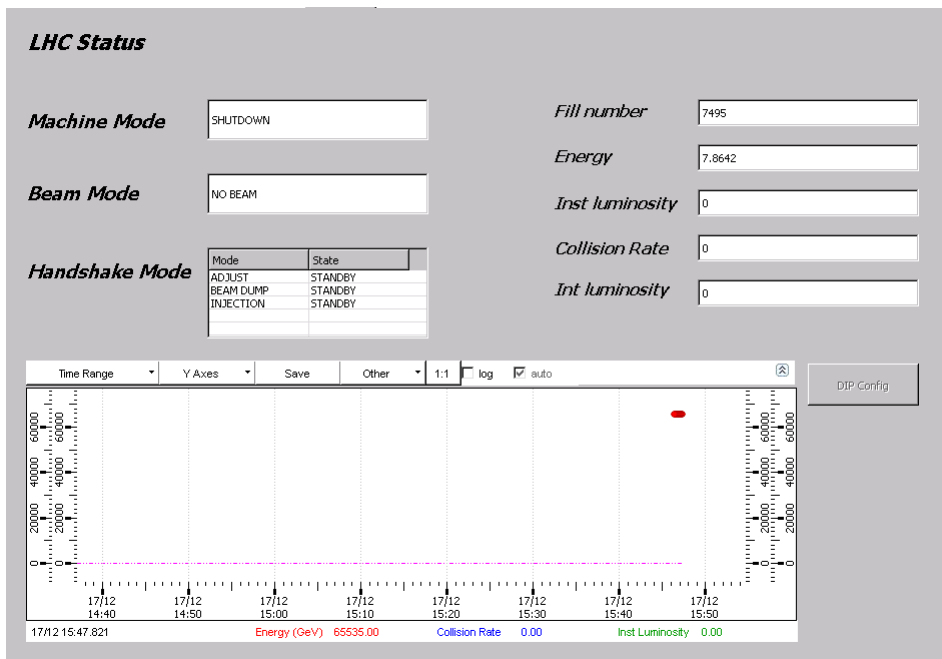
LHC Status

Machine Mode SHUTDOWN

Beam Mode NO BEAM

Handshake Mode

| Mode | State |
|---|---|
| ADJUST | STANDBY |
| BEAM DUMP | STANDBY |
| INJECTION | STANDBY |

Fill number 7495

Energy 7.8642

Inst luminosity 0

Collision Rate 0

Int luminosity 0

Time Range Y Axes Save Other 1:1 log auto

DIP Config

60000 60000 40000 40000 20000 20000 0 0

60000 60000 40000 40000 20000 20000 0 0

17/12 14:40 17/12 14:50 17/12 15:00 17/12 15:10 17/12 15:20 17/12 15:30 17/12 15:40 17/12 15:50

17/12 15:47.821 Energy (GeV) 65535.00 Collision Rate 0.00 Inst Luminosity 0.00